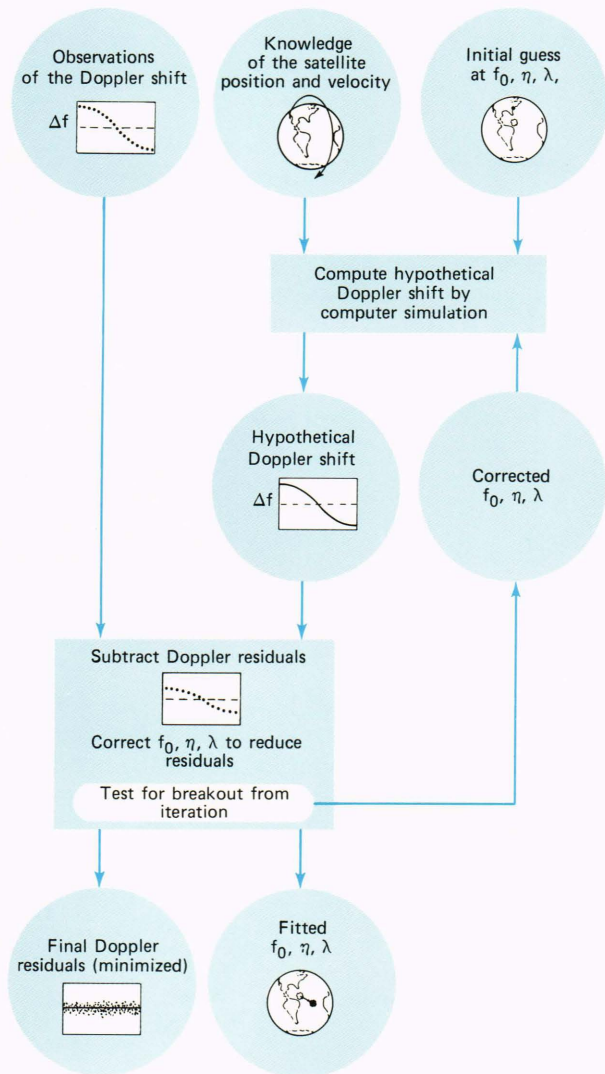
Observations of the Doppler shift

$\Delta f$

Knowledge of the satellite position and velocity

Initial guess at $f_0$, $\eta$, $\lambda$,

Compute hypothetical Doppler shift by computer simulation

Hypothetical Doppler shift

$\Delta f$

Corrected $f_0$, $\eta$, $\lambda$

Subtract Doppler residuals

Correct $f_0$, $\eta$, $\lambda$ to reduce residuals

Test for breakout from iteration

Final Doppler residuals (minimized)

Fitted $f_0$, $\eta$, $\lambda$